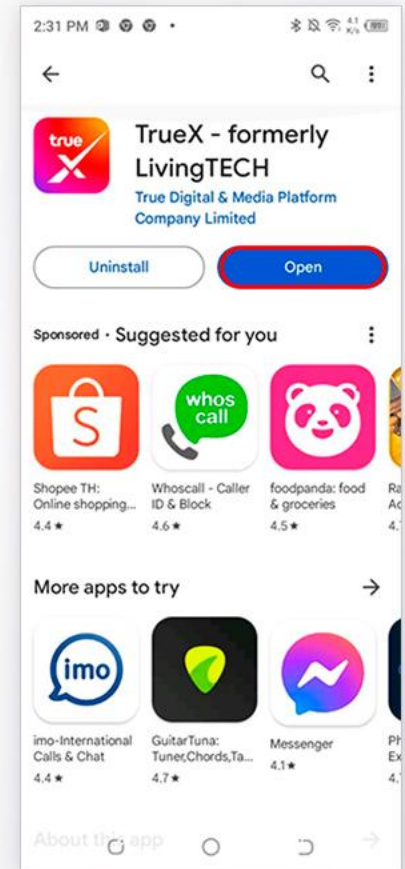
2:31 PM

4.1 K/s

true

TrueX - formerly LivingTECH

True Digital & Media Platform Company Limited

Uninstall

Open

Sponsored · Suggested for you

whos call

Shopee TH: Online shopping...
4.4 ★

Whoscall - Caller ID & Block
4.6 ★

foodpanda: food & groceries
4.5 ★

Ra
Ac
4.

More apps to try

imo

imo-International Calls & Chat
4.4 ★

GuitarTuna: Tuner,Chords,Ta...
4.7 ★

Messenger
4.1 ★

Ph
Ex
4.

About this app